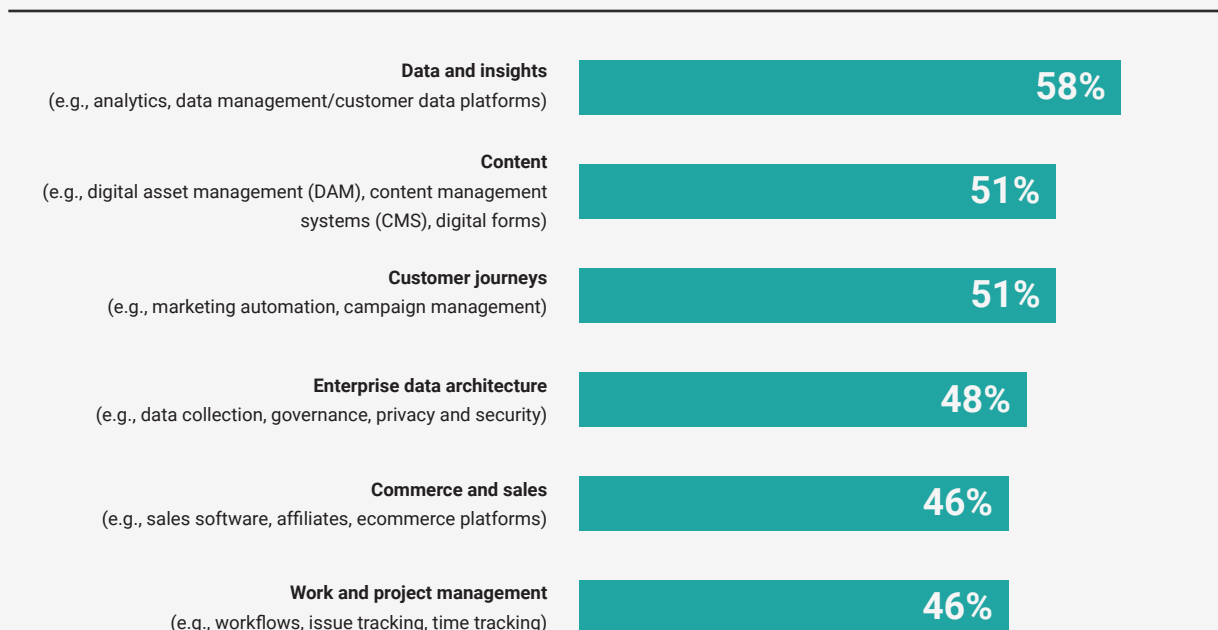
Data and insights
(e.g., analytics, data management/customer data platforms)

58%

Content
(e.g., digital asset management (DAM), content management systems (CMS), digital forms)

51%

Customer journeys
(e.g., marketing automation, campaign management)

51%

Enterprise data architecture
(e.g., data collection, governance, privacy and security)

48%

Commerce and sales
(e.g., sales software, affiliates, ecommerce platforms)

46%

Work and project management
(e.g., workflows, issue tracking, time tracking)

46%